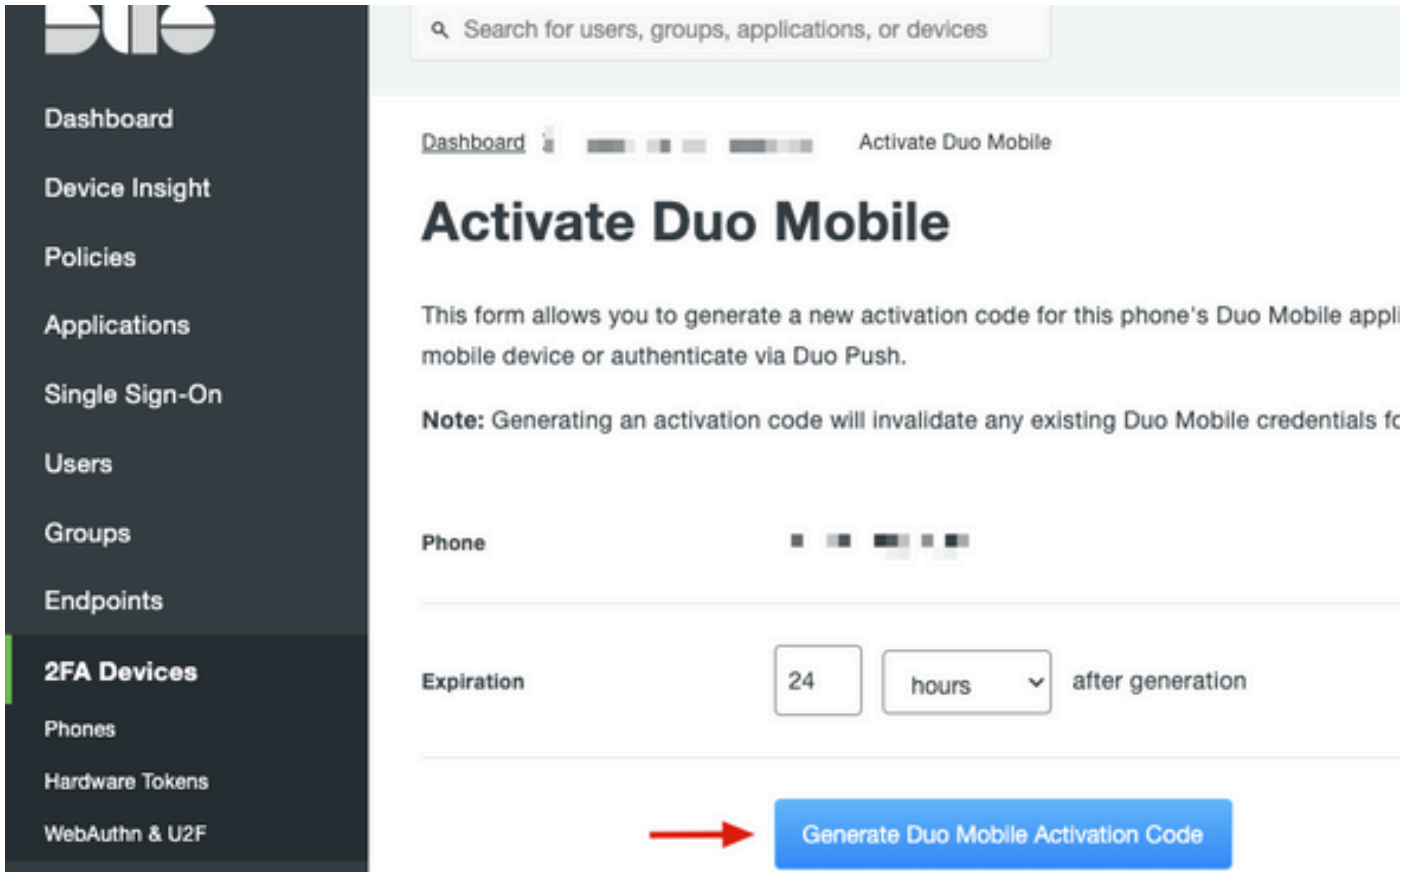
Duo

Dashboard

Device Insight

Policies

Applications

Single Sign-On

Users

Groups

Endpoints

2FA Devices

Phones

Hardware Tokens

WebAuthn & U2F

Search for users, groups, applications, or devices

Dashboard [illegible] Activate Duo Mobile

Activate Duo Mobile

This form allows you to generate a new activation code for this phone's Duo Mobile appl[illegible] mobile device or authenticate via Duo Push.

Note: Generating an activation code will invalidate any existing Duo Mobile credentials f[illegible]

Phone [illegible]

Expiration 24 hours after generation

Generate Duo Mobile Activation Code